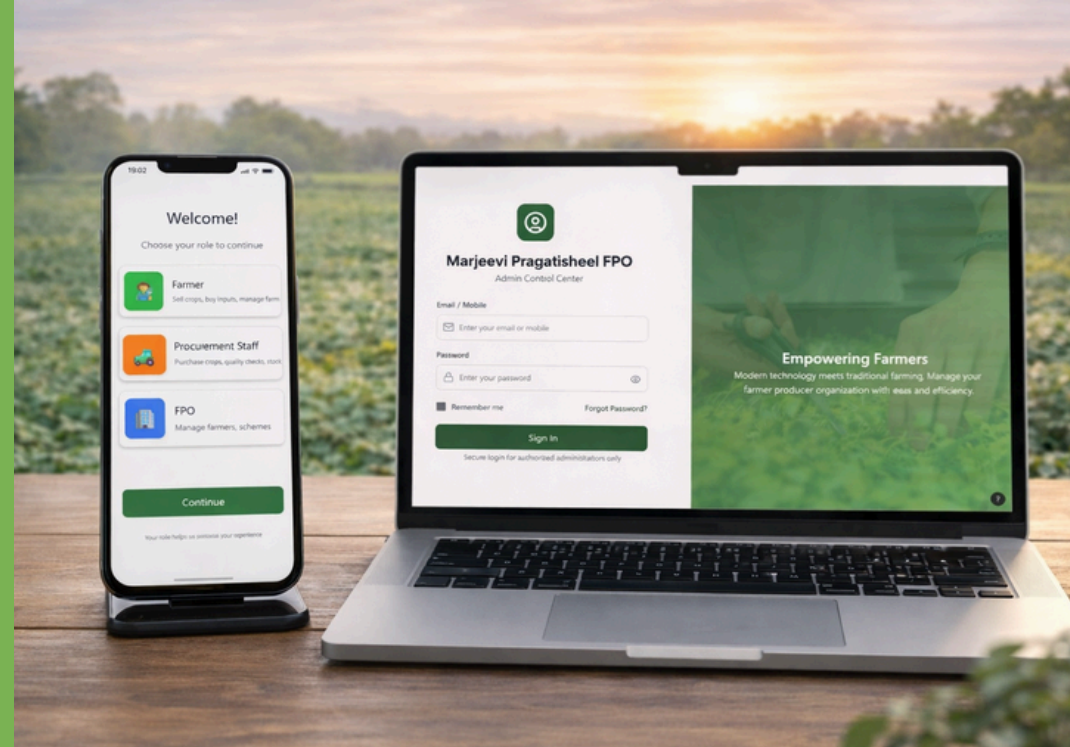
19:02

Welcome!

Choose your role to continue

Farmer
Sell crops, buy inputs, manage farm

Procurement Staff
Purchase crops, quality checks, stock

FPO
Manage farmers, schemes

Continue

Your role helps us personalise your experience

Marjeevi Pragatisheel FPO
Admin Control Center

Email / Mobile
Enter your email or mobile

Password
Enter your password

Remember me
Forgot Password?

Sign In

Secure login for authorized administrators only

Empowering Farmers
Modern technology meets traditional farming. Manage your farmer producer organization with eeas and efficiency.

?